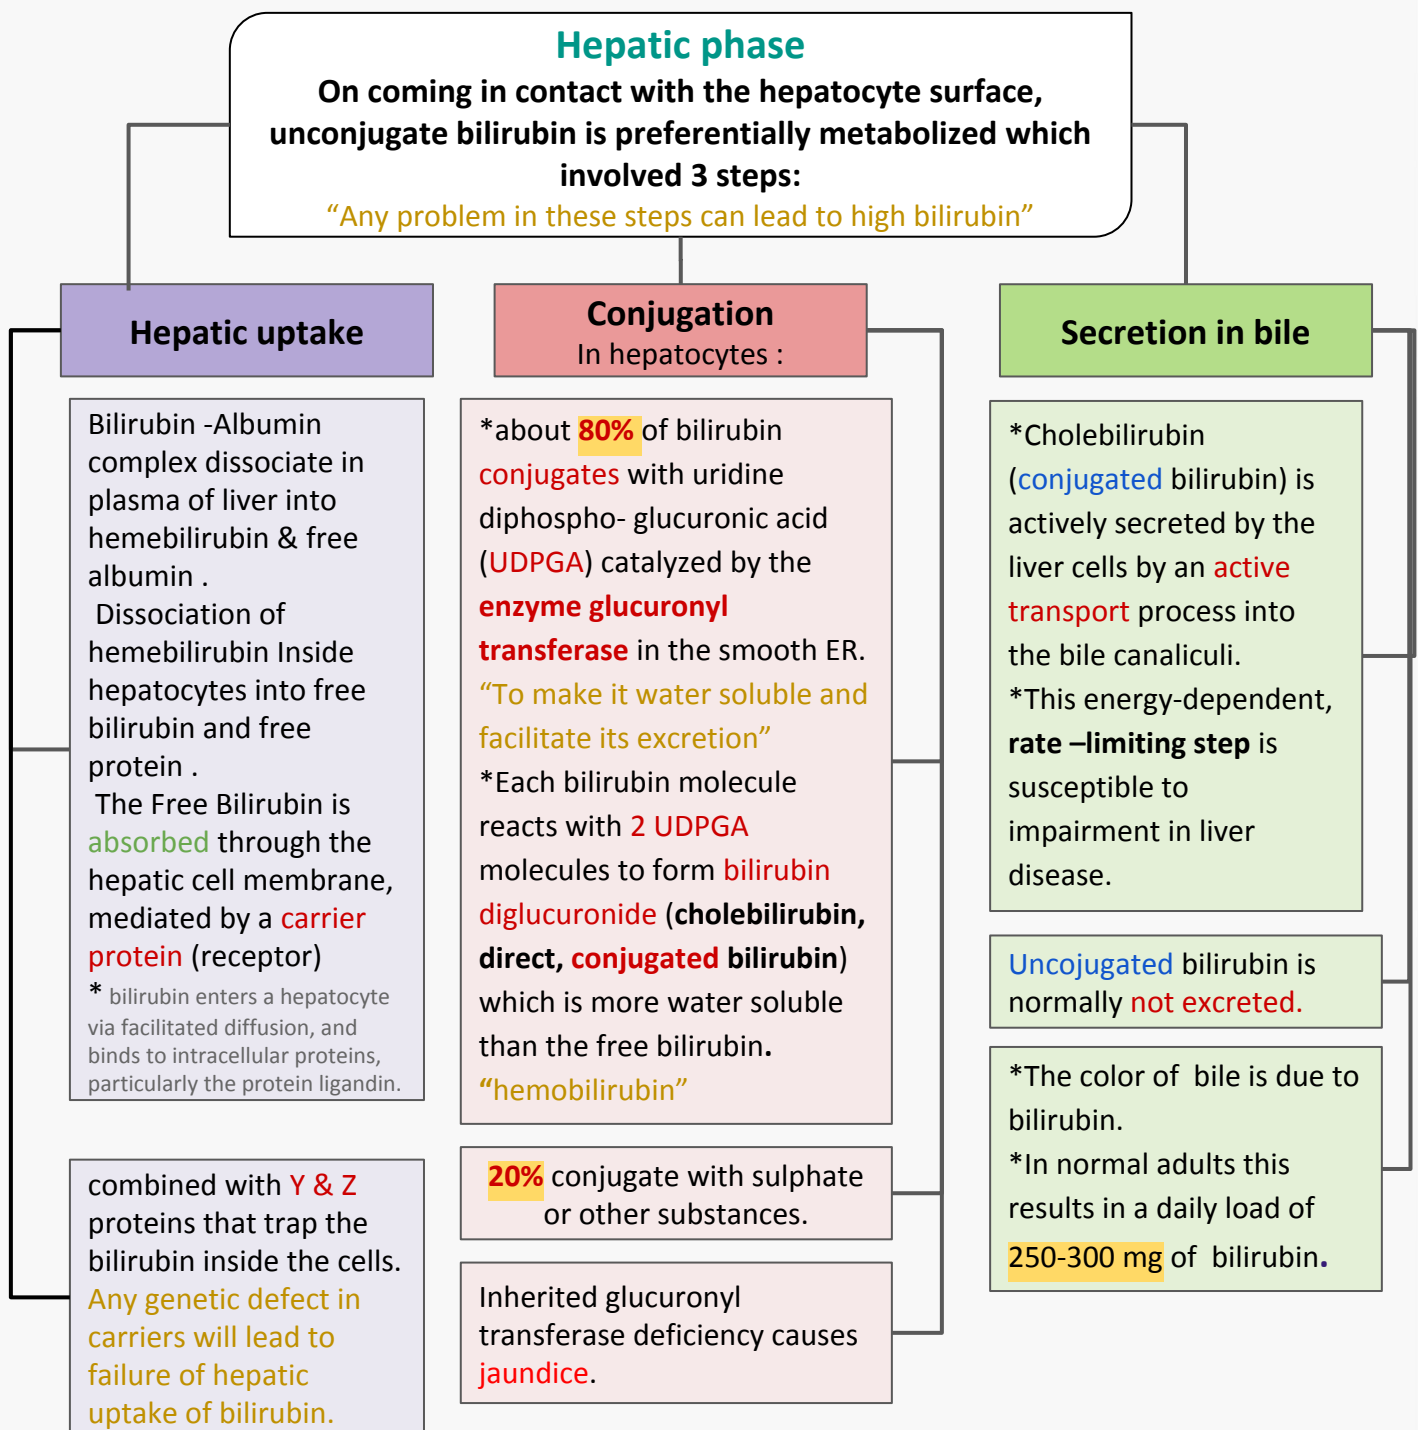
Hepatic phase
On coming in contact with the hepatocyte surface, unconjugate bilirubin is preferentially metabolized which involved 3 steps:
“Any problem in these steps can lead to high bilirubin”

Hepatic uptake

Bilirubin -Albumin complex dissociate in plasma of liver into hemebilirubin & free albumin .
Dissociation of hemebilirubin Inside hepatocytes into free bilirubin and free protein .
The Free Bilirubin is absorbed through the hepatic cell membrane, mediated by a carrier protein (receptor)
* bilirubin enters a hepatocyte via facilitated diffusion, and binds to intracellular proteins, particularly the protein ligandin.

combined with Y & Z proteins that trap the bilirubin inside the cells.
Any genetic defect in carriers will lead to failure of hepatic uptake of bilirubin.

Conjugation
In hepatocytes :

*about 80% of bilirubin conjugates with uridine diphospho- glucuronic acid (UDPGA) catalyzed by the enzyme glucuronyl transferase in the smooth ER.
“To make it water soluble and facilitate its excretion”
*Each bilirubin molecule reacts with 2 UDPGA molecules to form bilirubin diglucuronide (cholebilirubin, direct, conjugated bilirubin) which is more water soluble than the free bilirubin.
“hemobilirubin”

20% conjugate with sulphate or other substances.

Inherited glucuronyl transferase deficiency causes jaundice.

Secretion in bile

*Cholebilirubin (conjugated bilirubin) is actively secreted by the liver cells by an active transport process into the bile canaliculi.
*This energy-dependent, rate –limiting step is susceptible to impairment in liver disease.

Uncojugated bilirubin is normally not excreted.

*The color of bile is due to bilirubin.
*In normal adults this results in a daily load of 250-300 mg of bilirubin.